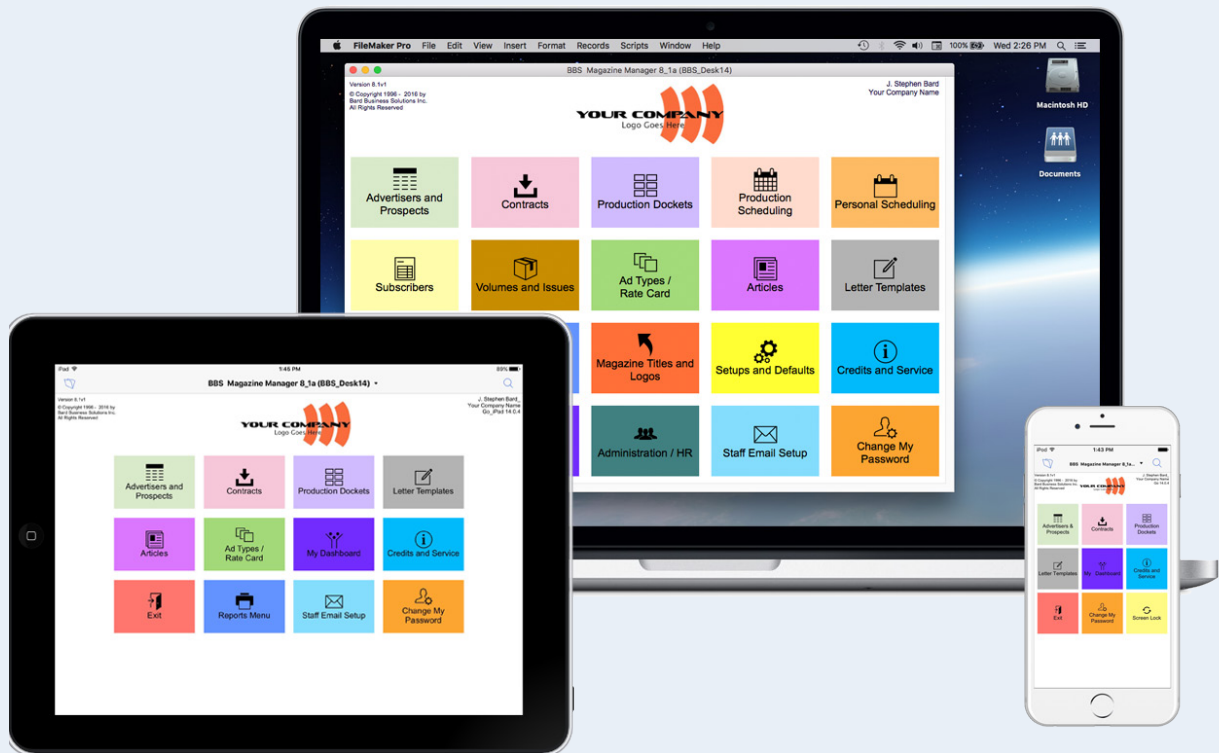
FileMaker Pro File Edit View Insert Format Records Scripts Window Help

100% Wed 2:26 PM

BBS Magazine Manager 8_1a (BBS_Desk14)

Version 8.1v1
© Copyright 1996 - 2016 by Bard Business Solutions Inc.
All Rights Reserved

J. Stephen Bard
Your Company Name

YOUR COMPANY
Logo Goes Here

Advertisers and Prospects
Contracts
Production Dockets
Production Scheduling
Personal Scheduling
Subscribers
Volumes and Issues
Ad Types / Rate Card
Articles
Letter Templates
Magazine Titles and Logos
Setups and Defaults
Credits and Service
Administration / HR
Staff Email Setup
Change My Password

Macintosh HD
Documents

iPad
1:45 PM
89%

BBS Magazine Manager 8_1a (BBS_Desk14)

Version 8.1v1
© Copyright 1996 - 2016 by Bard Business Solutions Inc.
All Rights Reserved

J. Stephen Bard
Your Company Name
Go_iPad 14 0.4

YOUR COMPANY
Logo Goes Here

Advertisers and Prospects
Contracts
Production Dockets
Letter Templates
Articles
Ad Types / Rate Card
My Dashboard
Credits and Service
Exit
Reports Menu
Staff Email Setup
Change My Password

iPod
1:43 PM

BBS Magazine Manager 8_1a

YOUR COMPANY

Advertisers & Prospects
Contracts
Production Dockets
Letter Templates
My Dashboard
Credits and Service
Exit
Change My Password
Screen Lock